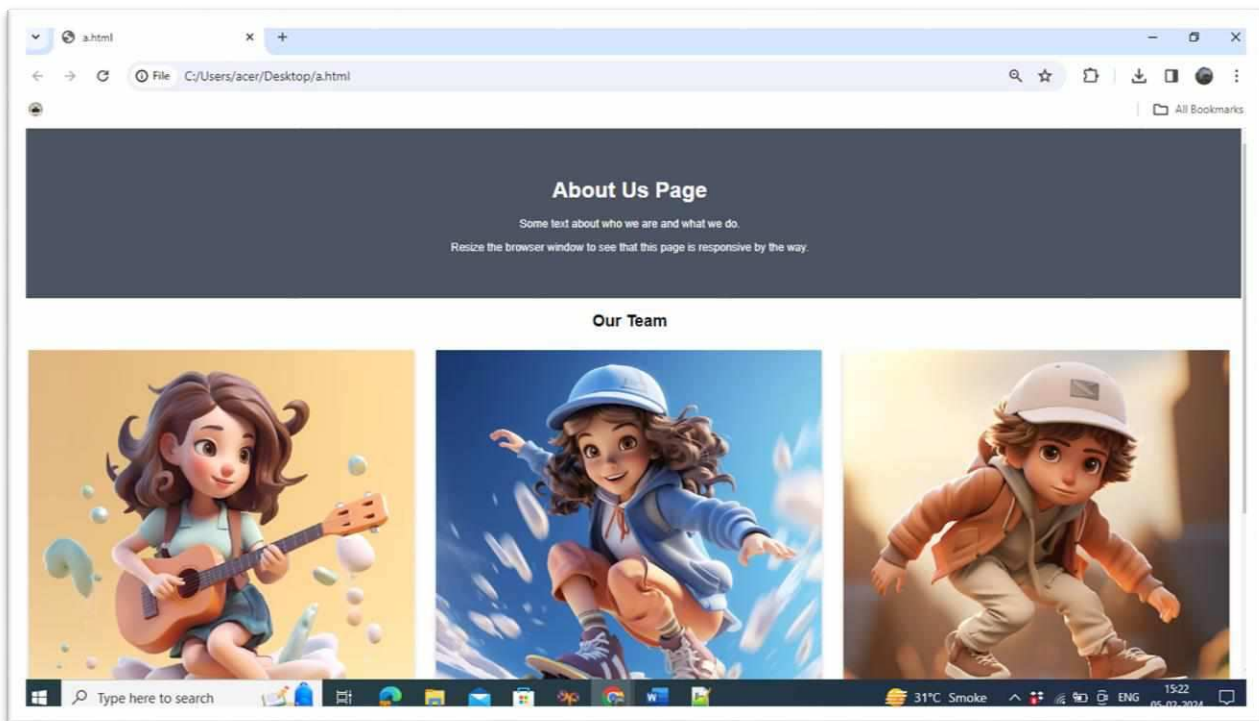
a.html
File C:/Users/acer/Desktop/a.html
All Bookmarks

About Us Page

Some text about who we are and what we do.

Resize the browser window to see that this page is responsive by the way.

Our Team

Type here to search
31°C Smoke
ENG
15:22
05-02-2024